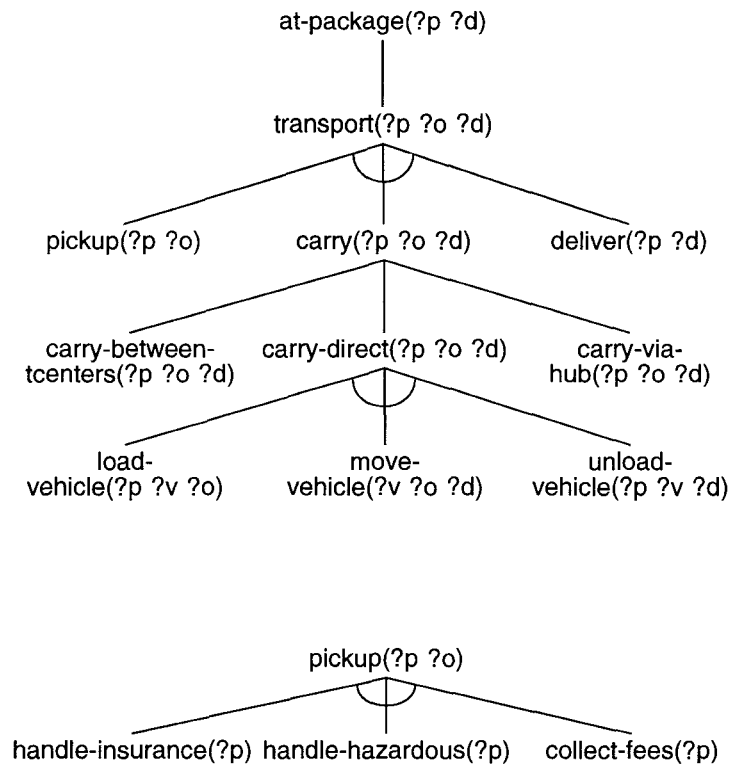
at-package(?p ?d)

transport(?p ?o ?d)

pickup(?p ?o)

carry(?p ?o ?d)

deliver(?p ?d)

carry-between-tcenters(?p ?o ?d)

carry-direct(?p ?o ?d)

carry-via-hub(?p ?o ?d)

load-vehicle(?p ?v ?o)

move-vehicle(?v ?o ?d)

unload-vehicle(?p ?v ?d)

pickup(?p ?o)

handle-insurance(?p)

handle-hazardous(?p)

collect-fees(?p)